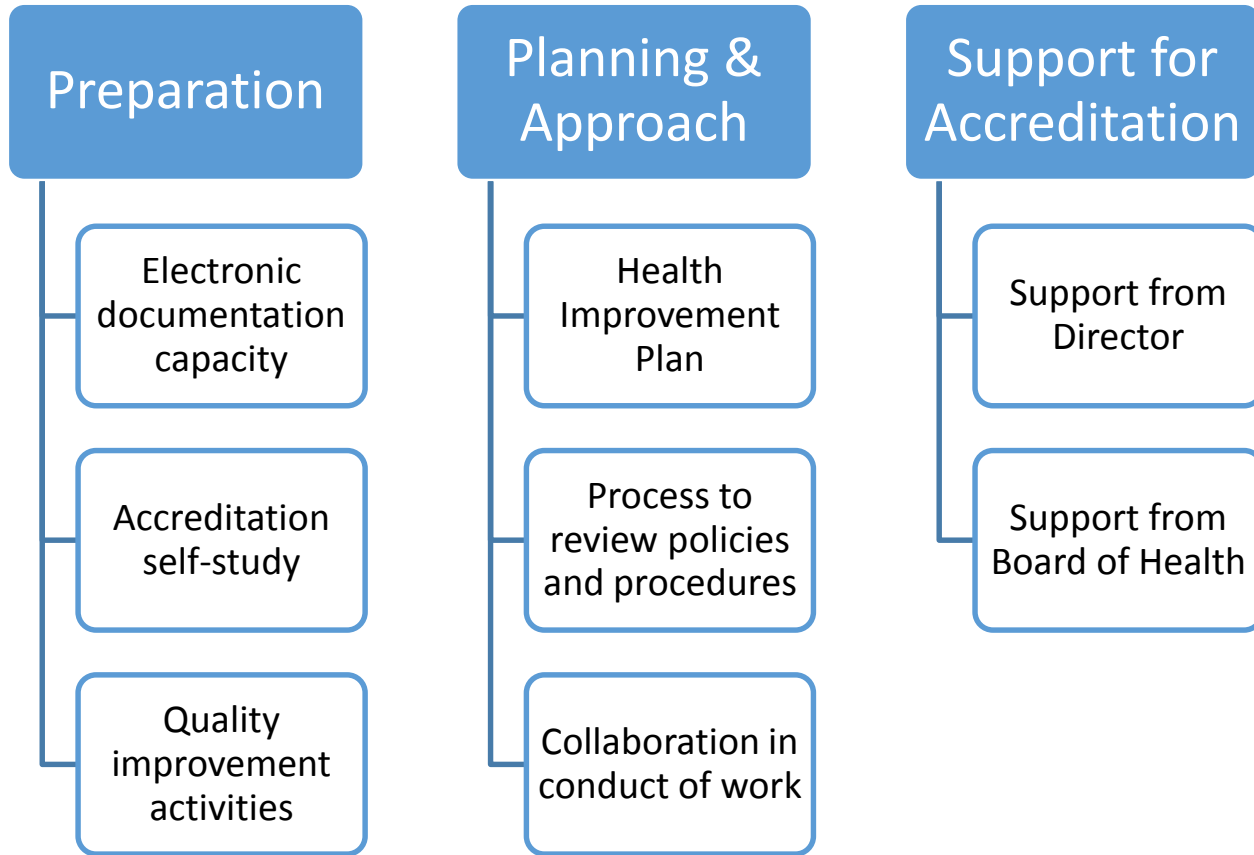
Preparation

Electronic documentation capacity

Accreditation self-study

Quality improvement activities

Planning & Approach

Health Improvement Plan

Process to review policies and procedures

Collaboration in conduct of work

Support for Accreditation

Support from Director

Support from Board of Health